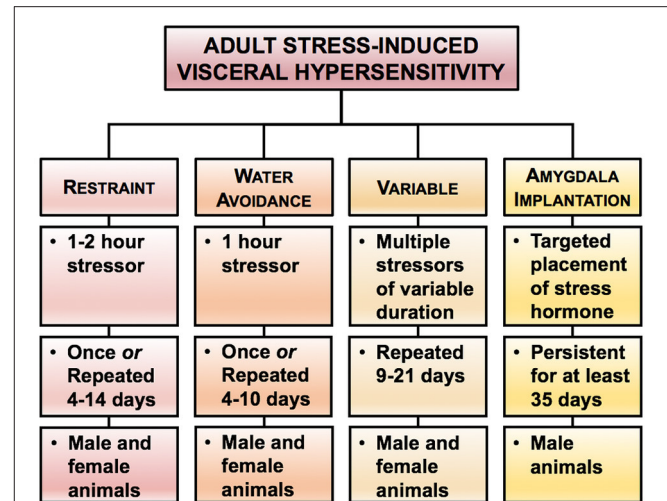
ADULT STRESS-INDUCED VISCERAL HYPERSENSITIVITY

RESTRAINT

• 1-2 hour stressor

• Once *or* Repeated 4-14 days

• Male and female animals

WATER AVOIDANCE

• 1 hour stressor

• Once *or* Repeated 4-10 days

• Male and female animals

VARIABLE

• Multiple stressors of variable duration

• Repeated 9-21 days

• Male and female animals

AMYGDALA IMPLANTATION

• Targeted placement of stress hormone

• Persistent for at least 35 days

• Male animals